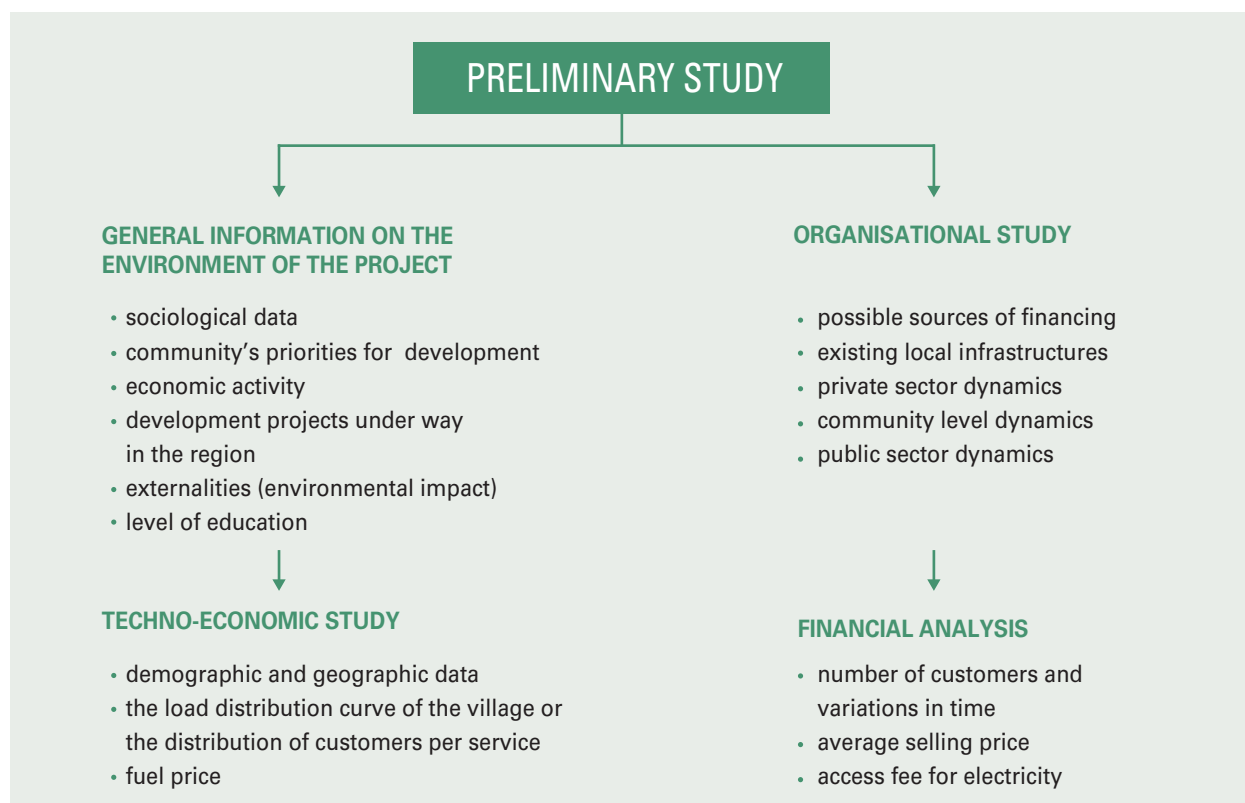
PRELIMINARY STUDY

GENERAL INFORMATION ON THE ENVIRONMENT OF THE PROJECT

• sociological data
• community's priorities for development
• economic activity
• development projects under way in the region
• externalities (environmental impact)
• level of education

TECHNO-ECONOMIC STUDY

• demographic and geographic data
• the load distribution curve of the village or the distribution of customers per service
• fuel price

ORGANISATIONAL STUDY

• possible sources of financing
• existing local infrastructures
• private sector dynamics
• community level dynamics
• public sector dynamics

FINANCIAL ANALYSIS

• number of customers and variations in time
• average selling price
• access fee for electricity